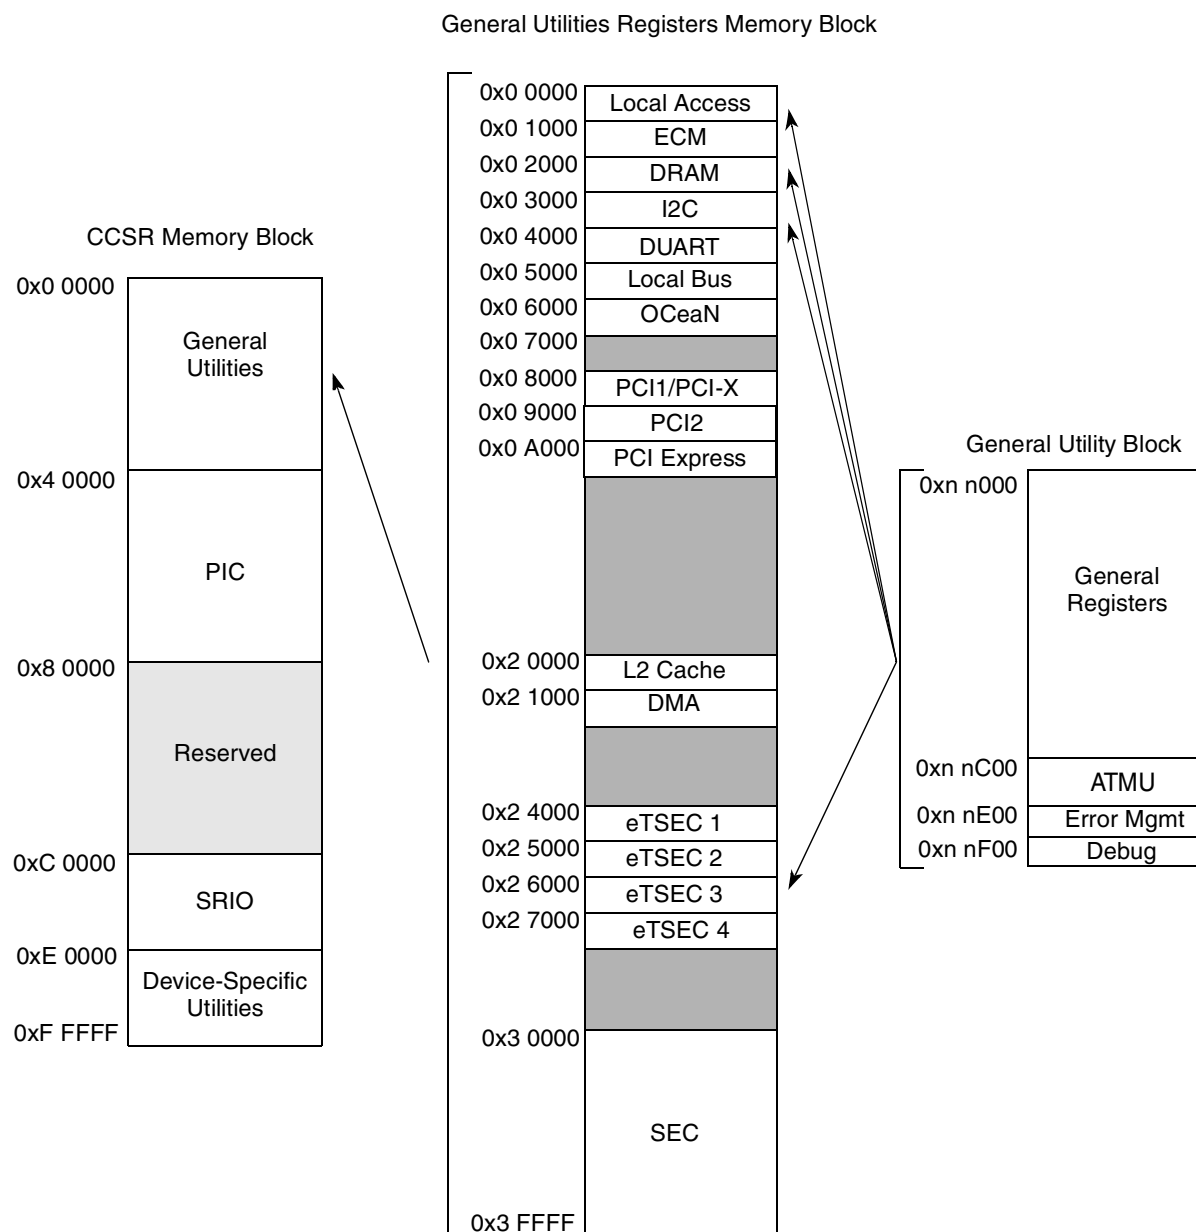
General Utilities Registers Memory Block

CCSR Memory Block

0x0 0000
General Utilities
0x4 0000
PIC
0x8 0000
Reserved
0xC 0000
SRIO
0xE 0000
Device-Specific Utilities
0xF FFFF

0x0 0000 Local Access
0x0 1000 ECM
0x0 2000 DRAM
0x0 3000 I2C
0x0 4000 DUART
0x0 5000 Local Bus
0x0 6000 OCeaN
0x0 7000
0x0 8000 PCI1/PCI-X
0x0 9000 PCI2
0x0 A000 PCI Express
0x2 0000 L2 Cache
0x2 1000 DMA
0x2 4000 eTSEC 1
0x2 5000 eTSEC 2
0x2 6000 eTSEC 3
0x2 7000 eTSEC 4
0x3 0000
SEC
0x3 FFFF

General Utility Block

0xn n000
General Registers
0xn nC00 ATMU
0xn nE00 Error Mgmt
0xn nF00 Debug